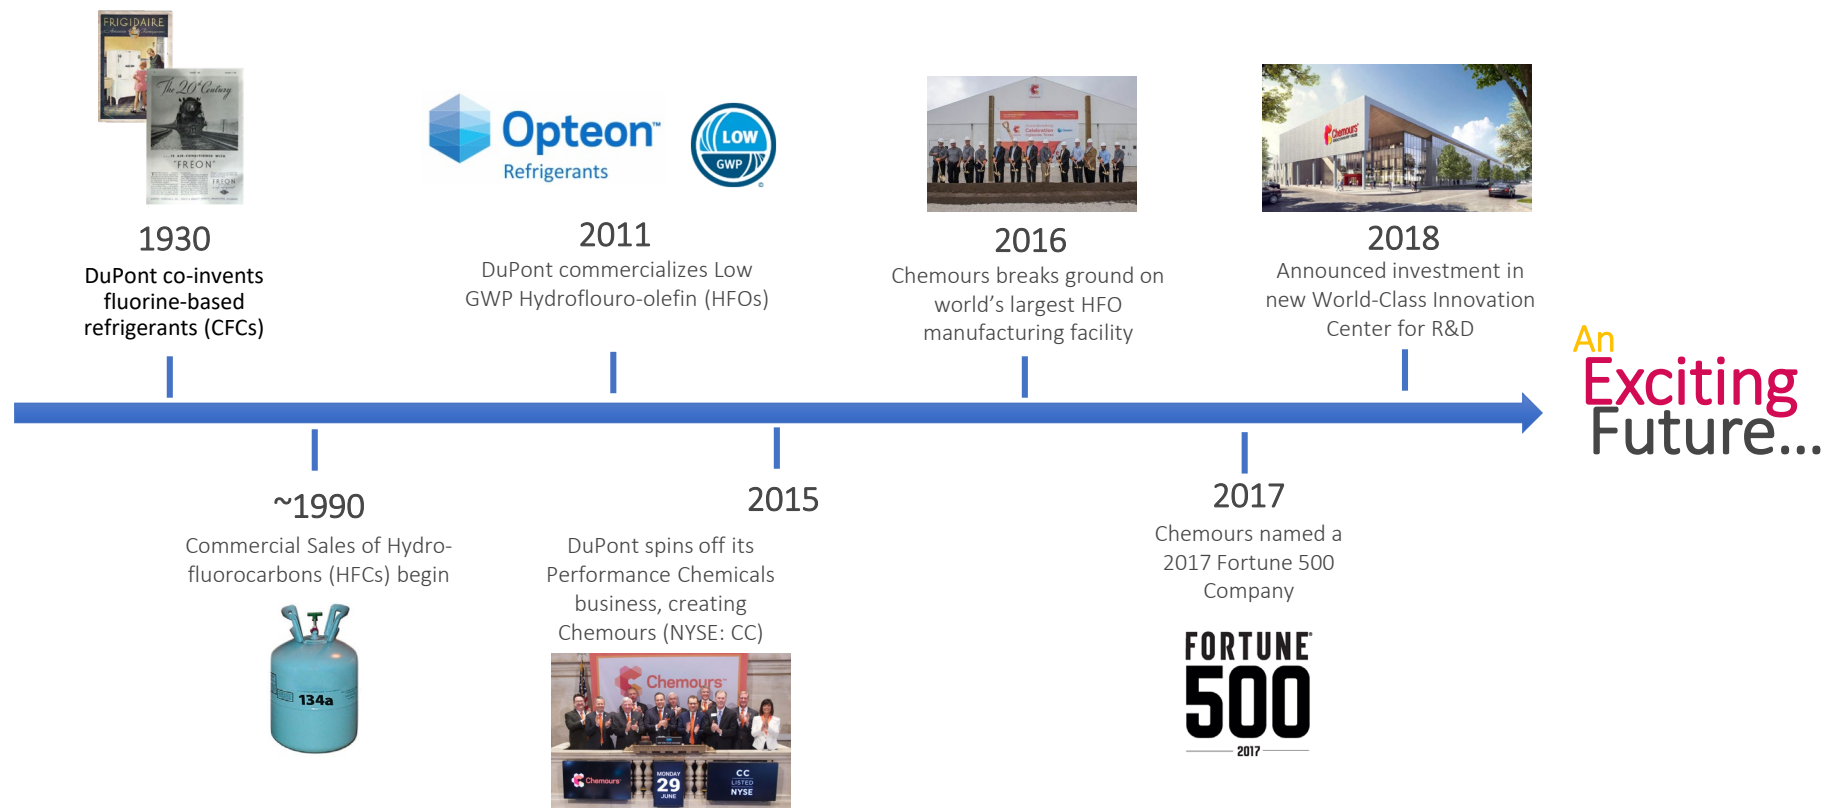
FRIGIDAIRE

The 20th Century

FREON

1930
DuPont co-invents fluorine-based refrigerants (CFCs)

Opteon™ Refrigerants

LOW GWP

2011
DuPont commercializes Low GWP Hydroflouro-olefin (HFOs)

2016
Chemours breaks ground on world's largest HFO manufacturing facility

2018
Announced investment in new World-Class Innovation Center for R&D

An Exciting Future...

~1990
Commercial Sales of Hydro-fluorocarbons (HFCs) begin

134a

2015
DuPont spins off its Performance Chemicals business, creating Chemours (NYSE: CC)

Chemours

MONDAY 29 JUNE

CC LISTED NYSE

2017
Chemours named a 2017 Fortune 500 Company

FORTUNE 500 2017